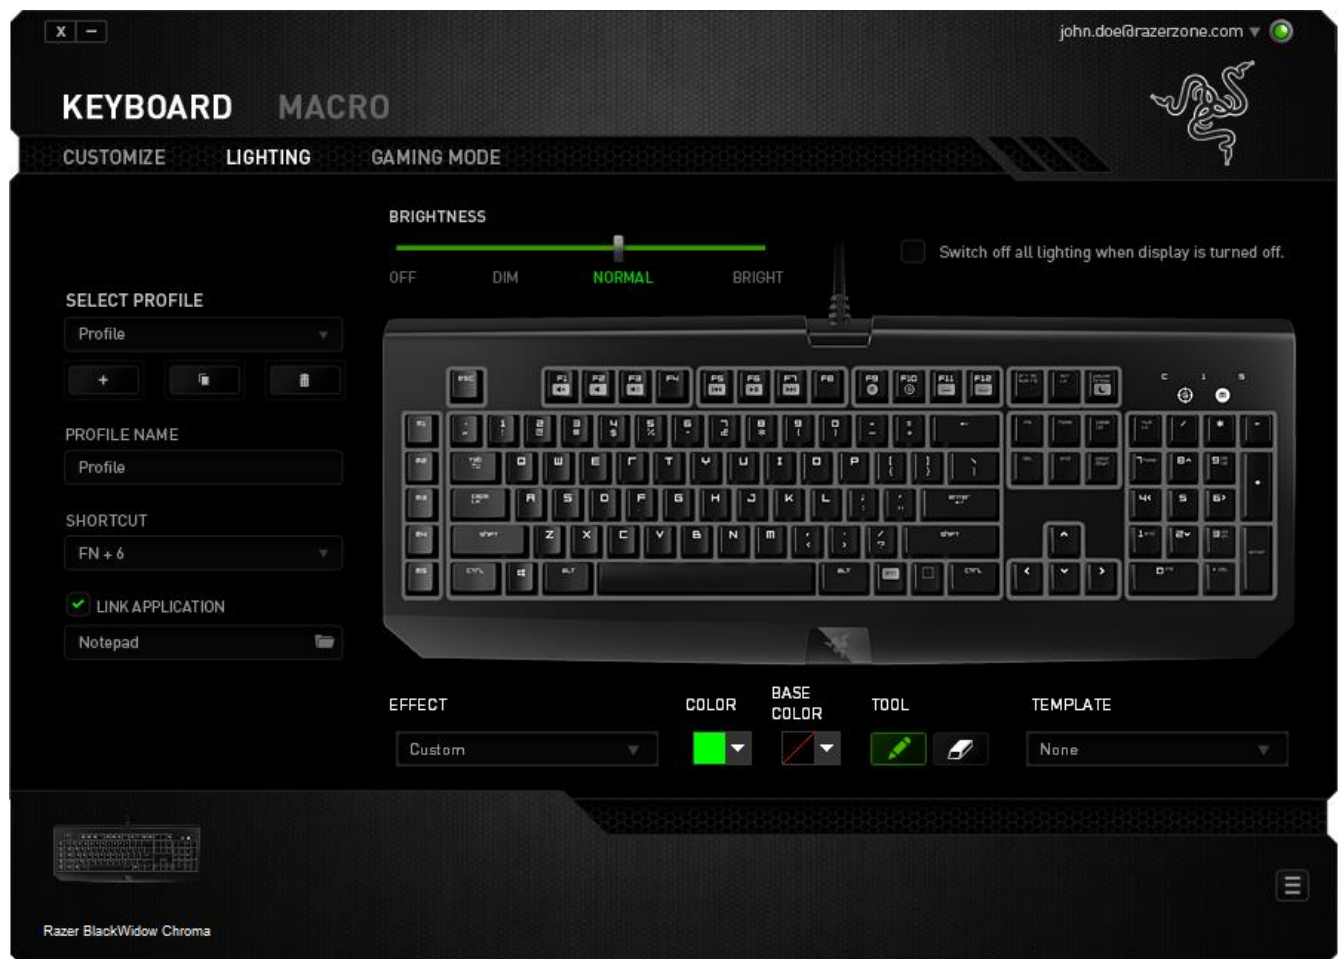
X –

john.doe@razerzone.com

KEYBOARD MACRO

CUSTOMIZE LIGHTING GAMING MODE

BRIGHTNESS

OFF DIM NORMAL BRIGHT

Switch off all lighting when display is turned off.

SELECT PROFILE

Profile

+

PROFILE NAME

Profile

SHORTCUT

FN + 6

LINK APPLICATION

Notepad

EFFECT

Custom

COLOR

BASE COLOR

TOOL

TEMPLATE

None

Razer BlackWidow Chroma